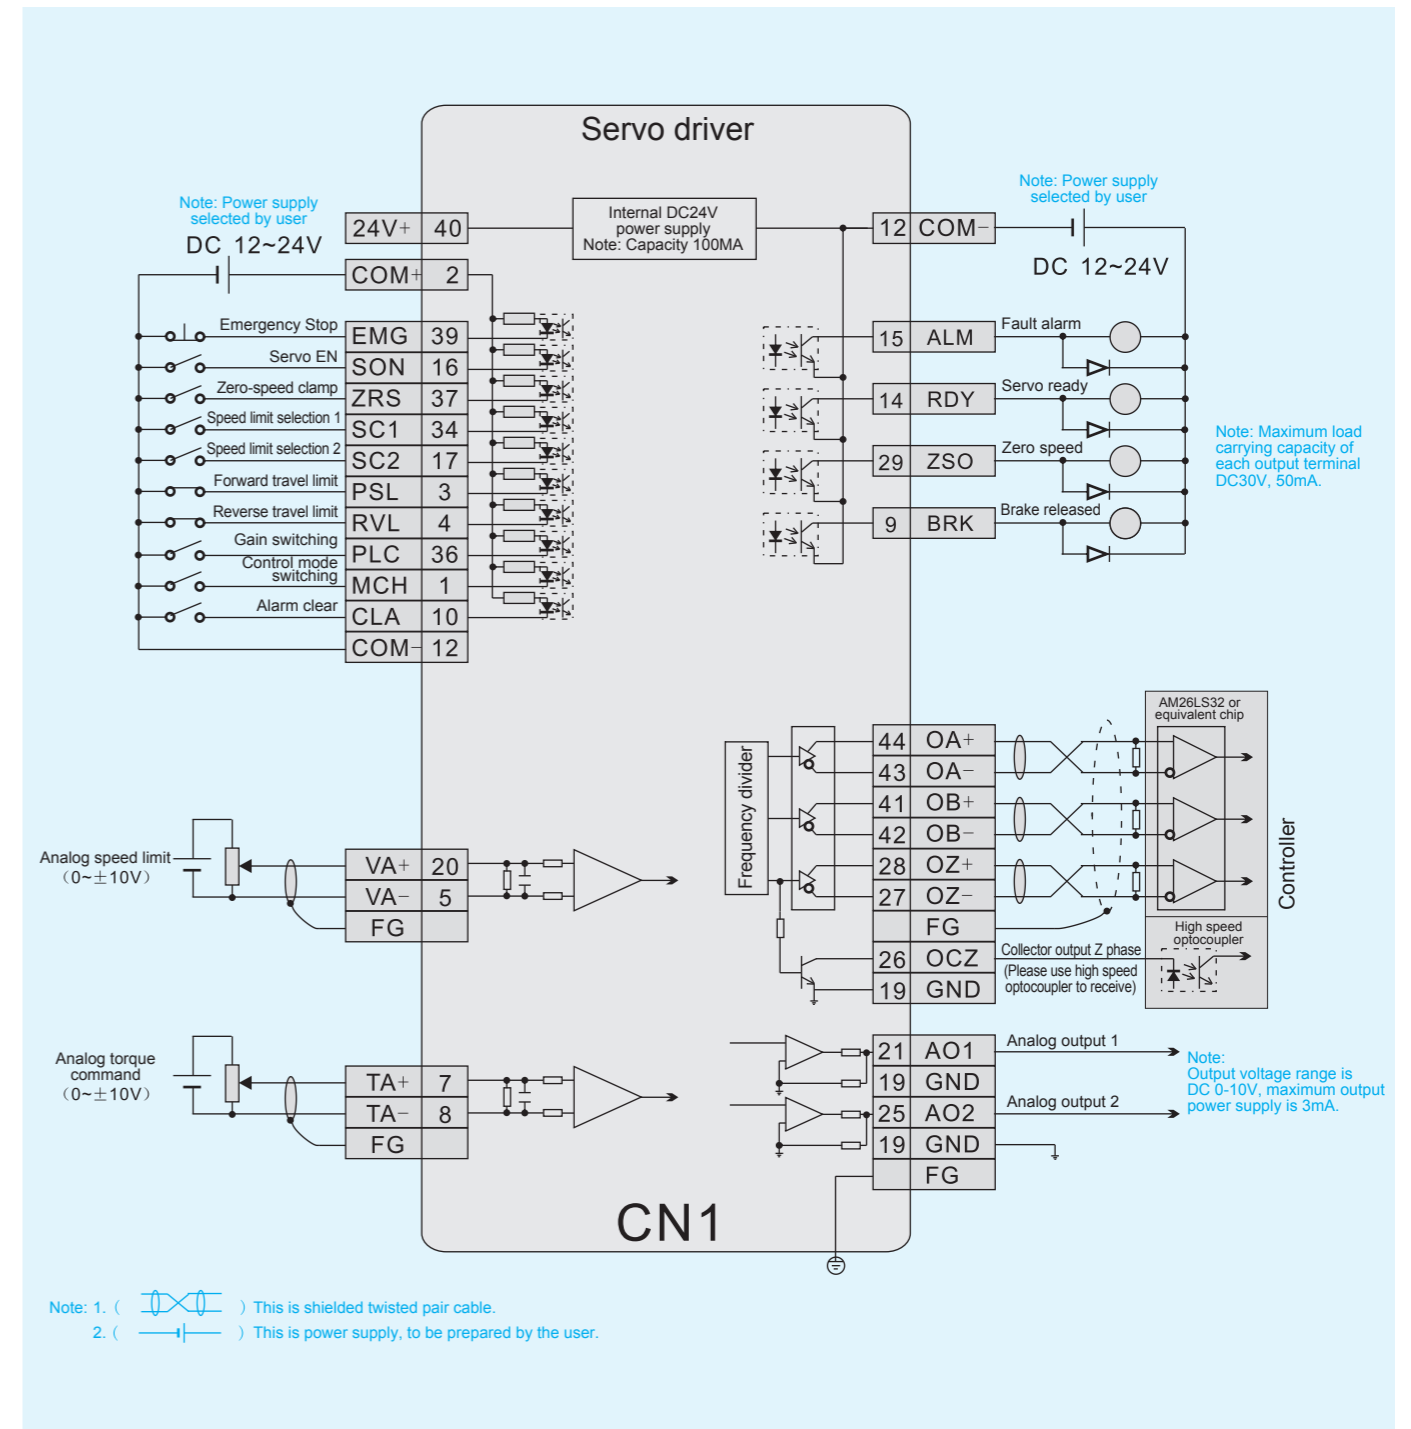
Servo driver

Note: Power supply selected by user

DC 12~24V

24V+ 40

COM+ 2

Internal DC24V power supply
Note: Capacity 100MA

Note: Power supply selected by user

12 COM−

DC 12~24V

Emergency Stop EMG 39
Servo EN SON 16
Zero-speed clamp ZRS 37
Speed limit selection 1 SC1 34
Speed limit selection 2 SC2 17
Forward travel limit PSL 3
Reverse travel limit RVL 4
Gain switching PLC 36
Control mode switching MCH 1
Alarm clear CLA 10
COM− 12

15 ALM Fault alarm
14 RDY Servo ready
29 ZSO Zero speed
9 BRK Brake released

Note: Maximum load carrying capacity of each output terminal DC30V, 50mA.

AM26LS32 or equivalent chip

Frequency divider

44 OA+
43 OA−
41 OB+
42 OB−
28 OZ+
27 OZ−
FG

Controller

High speed optocoupler

26 OCZ
19 GND

Collector output Z phase
(Please use high speed optocoupler to receive)

Analog speed limit (0~±10V)

VA+ 20
VA− 5
FG

Analog torque command (0~±10V)

TA+ 7
TA− 8
FG

21 AO1 Analog output 1
19 GND
25 AO2 Analog output 2
19 GND
FG

Note: Output voltage range is DC 0-10V, maximum output power supply is 3mA.

CN1

Note: 1. ( ) This is shielded twisted pair cable.
2. ( ) This is power supply, to be prepared by the user.